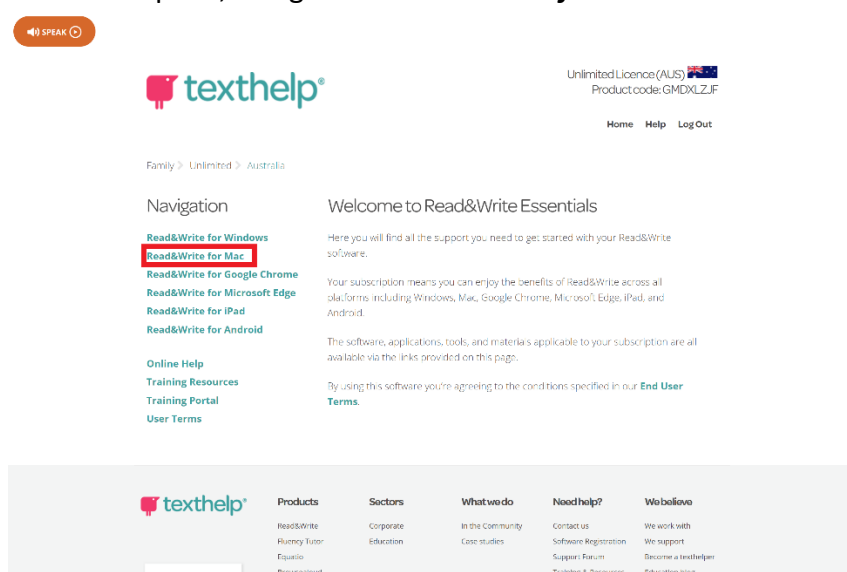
SPEAK

texthelp®

Unlimited Licence (AUS)
Product code: GMDXLZJF

Home Help Log Out

Family > Unlimited > Australia

Navigation

Read&Write for Windows
Read&Write for Mac
Read&Write for Google Chrome
Read&Write for Microsoft Edge
Read&Write for iPad
Read&Write for Android

Online Help
Training Resources
Training Portal
User Terms

Welcome to Read&Write Essentials

Here you will find all the support you need to get started with your Read&Write software.

Your subscription means you can enjoy the benefits of Read&Write across all platforms including Windows, Mac, Google Chrome, Microsoft Edge, iPad, and Android.

The software, applications, tools, and materials applicable to your subscription are all available via the links provided on this page.

By using this software you're agreeing to the conditions specified in our End User Terms.

texthelp®

Products
Read&Write
Fluency Tutor
Equatio
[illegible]

Sectors
Corporate
Education

What we do
In the Community
Case studies

Need help?
Contact us
Software Registration
Support Forum
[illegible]

We believe
We work with
We support
Become a texthelper
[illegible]